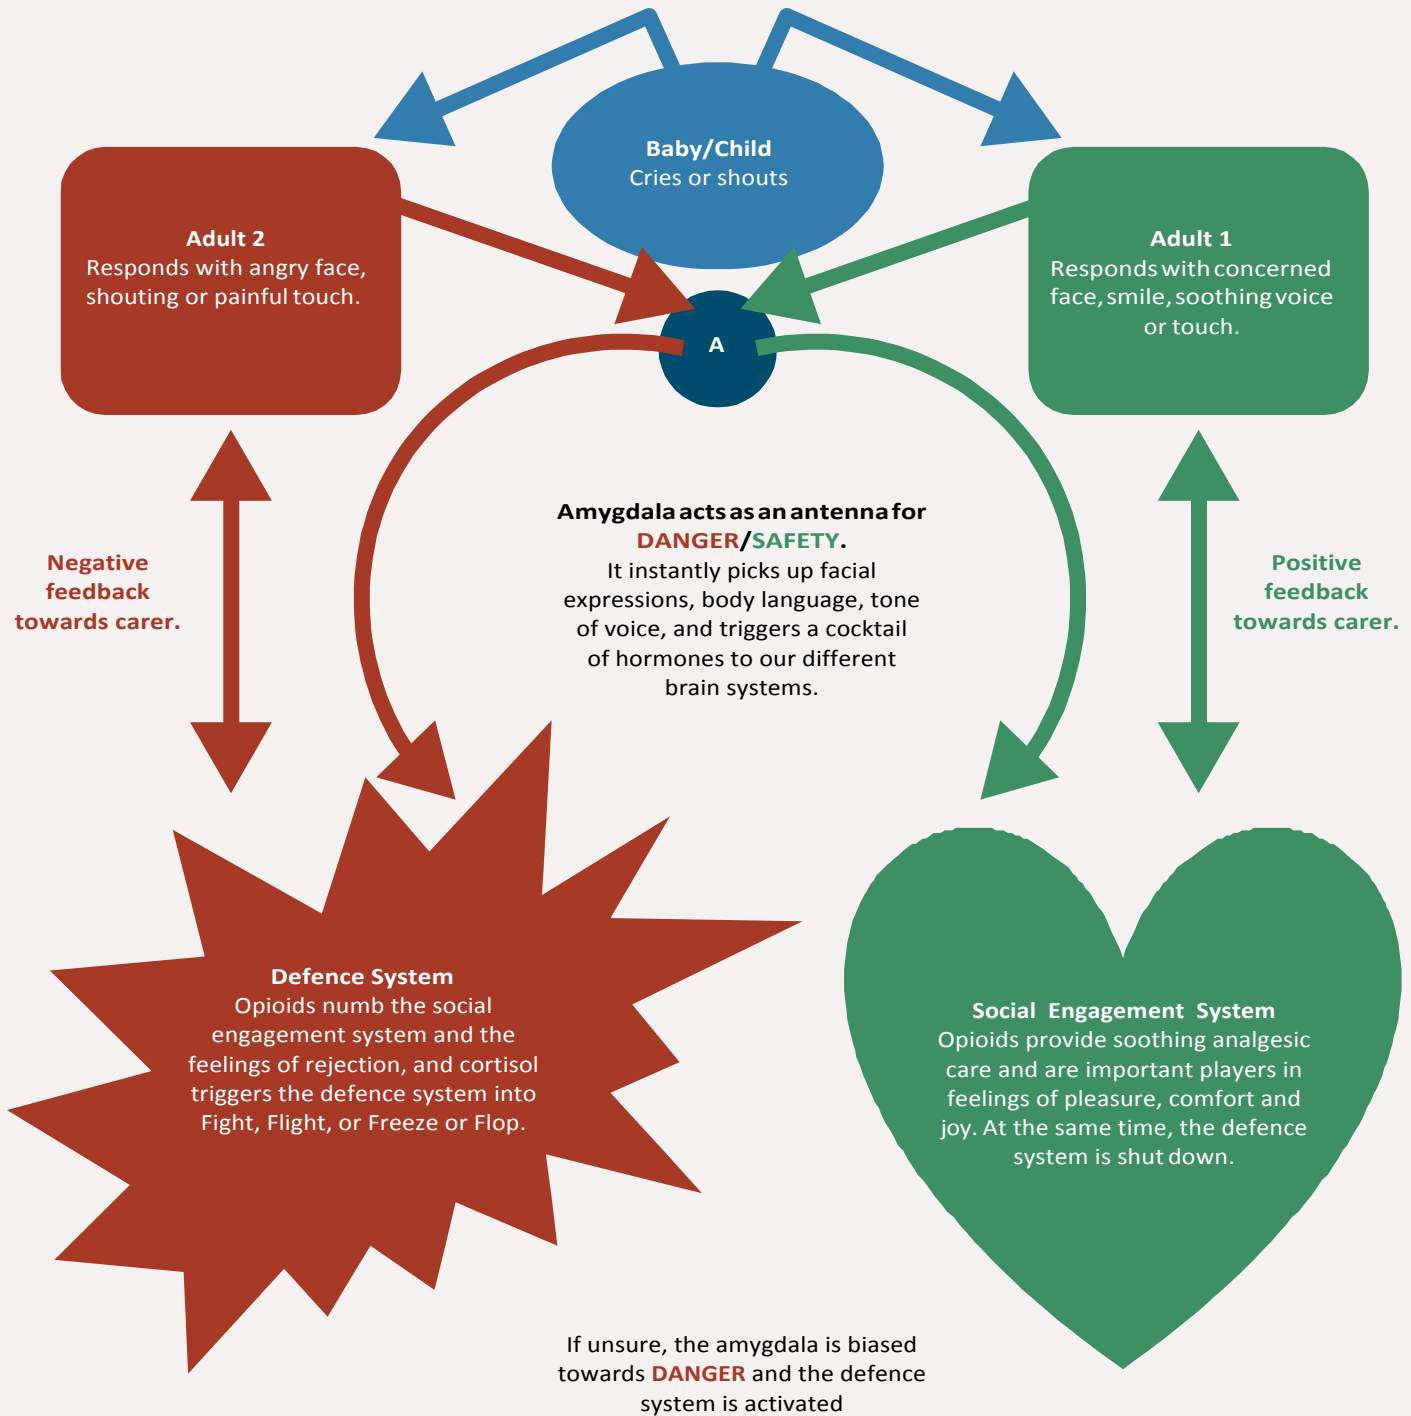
Baby/Child
Cries or shouts

Adult 2
Responds with angry face, shouting or painful touch.

Adult 1
Responds with concerned face, smile, soothing voice or touch.

A

Negative feedback towards carer.

Amygdala acts as an antenna for DANGER/SAFETY.
It instantly picks up facial expressions, body language, tone of voice, and triggers a cocktail of hormones to our different brain systems.

Positive feedback towards carer.

Defence System
Opioids numb the social engagement system and the feelings of rejection, and cortisol triggers the defence system into Fight, Flight, or Freeze or Flop.

Social Engagement System
Opioids provide soothing analgesic care and are important players in feelings of pleasure, comfort and joy. At the same time, the defence system is shut down.

If unsure, the amygdala is biased towards DANGER and the defence system is activated